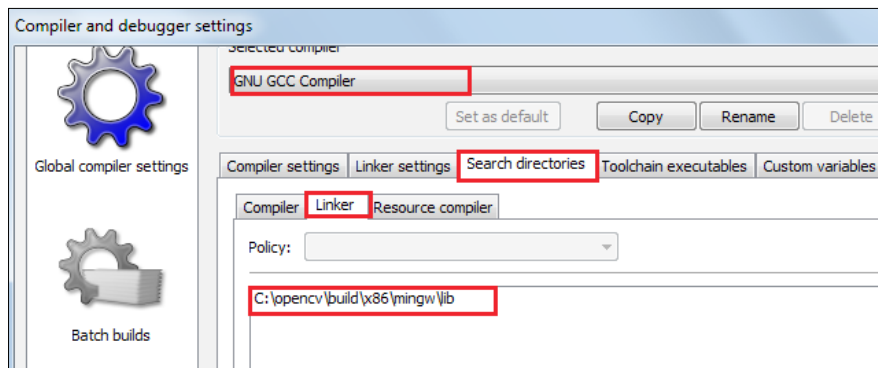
Compiler and debugger settings

Global compiler settings

Batch builds

Selected compiler

GNU GCC Compiler

Set as default

Copy

Rename

Delete

Compiler settings

Linker settings

Search directories

Toolchain executables

Custom variables

Compiler

Linker

Resource compiler

Policy:

C:\opencv\build\x86\mingw\lib